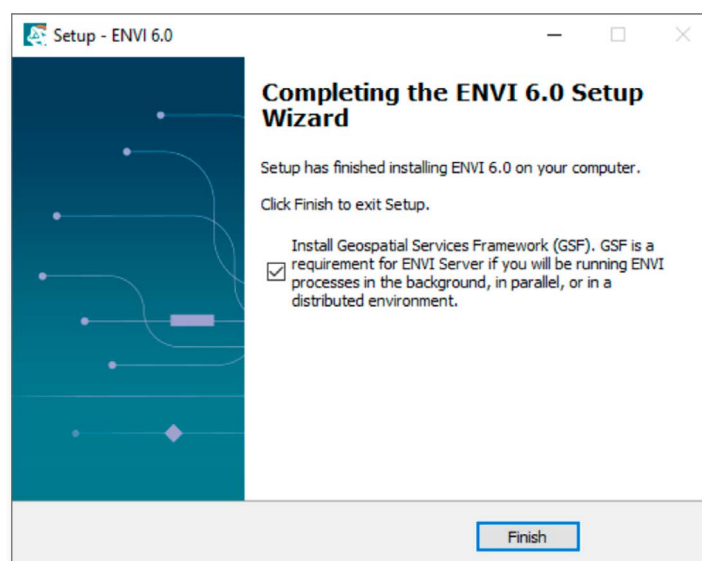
Setup - ENVI 6.0

Completing the ENVI 6.0 Setup Wizard

Setup has finished installing ENVI 6.0 on your computer.

Click Finish to exit Setup.

☑ Install Geospatial Services Framework (GSF). GSF is a requirement for ENVI Server if you will be running ENVI processes in the background, in parallel, or in a distributed environment.

Finish